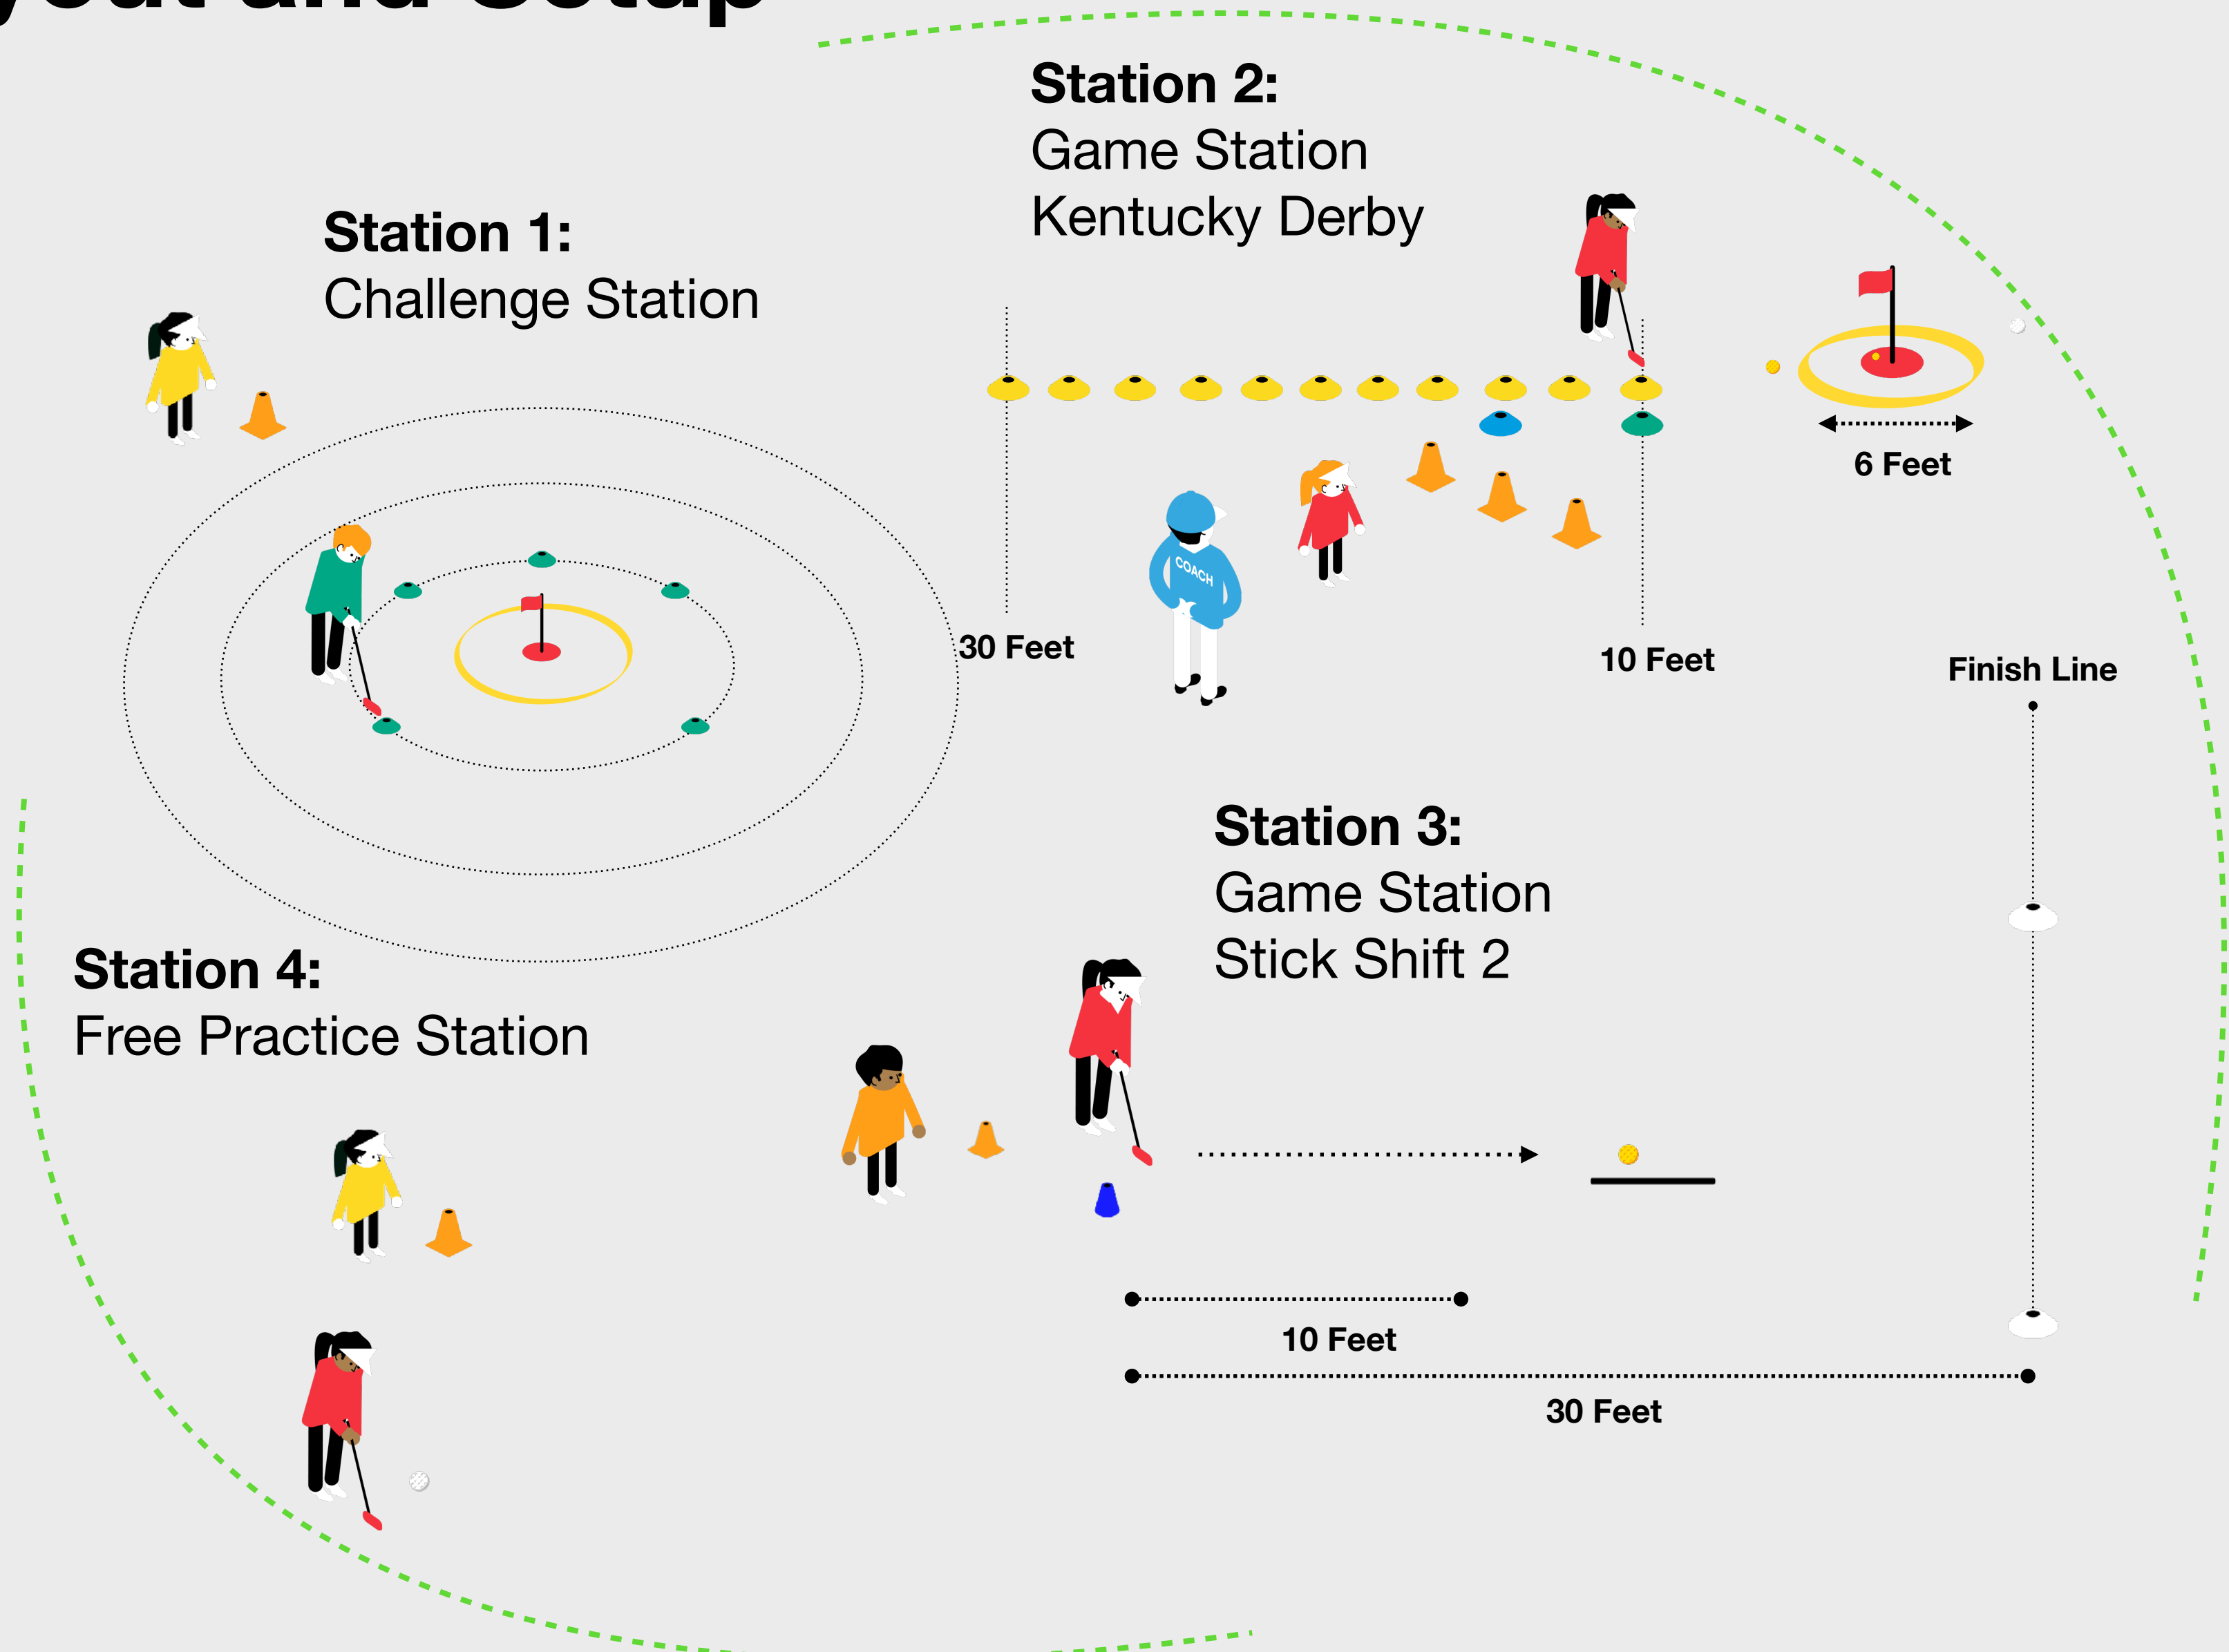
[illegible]

Station 2:
Game Station
Kentucky Derby

Station 1:
Challenge Station

6 Feet

30 Feet

COACH

10 Feet

Finish Line

Station 3:
Game Station
Stick Shift 2

Station 4:
Free Practice Station

10 Feet

30 Feet